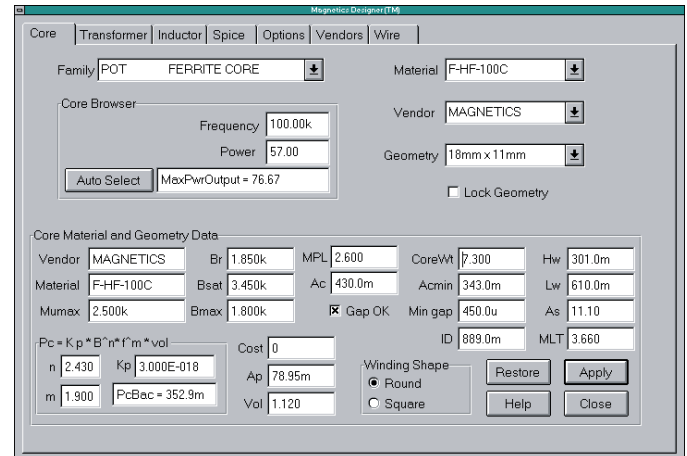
Magnetics Designer(TM)

Core | Transformer | Inductor | Spice | Options | Vendors | Wire

Family POT FERRITE CORE

Material F-HF-100C

Core Browser

Frequency 100.00k

Power 57.00

Auto Select MaxPwrOutput = 76.67

Vendor MAGNETICS

Geometry 18mm x 11mm

Lock Geometry

Core Material and Geometry Data

Vendor MAGNETICS
Material F-HF-100C
Mumax 2.500k

Br 1.850k
Bsat 3.450k
Bmax 1.800k

MPL 2.600
Ac 430.0m
Gap OK

CoreWt 7.300
Acmin 343.0m
Min gap 450.0u
ID 889.0m

Hw 301.0m
Lw 610.0m
As 11.10
MLT 3.660

Pc = K p * B^n* f^m * vol
n 2.430 Kp 3.000E-018
m 1.900 PcBac = 352.9m

Cost 0
Ap 78.95m
Vol 1.120

Winding Shape
Round
Square

Restore
Apply
Help
Close